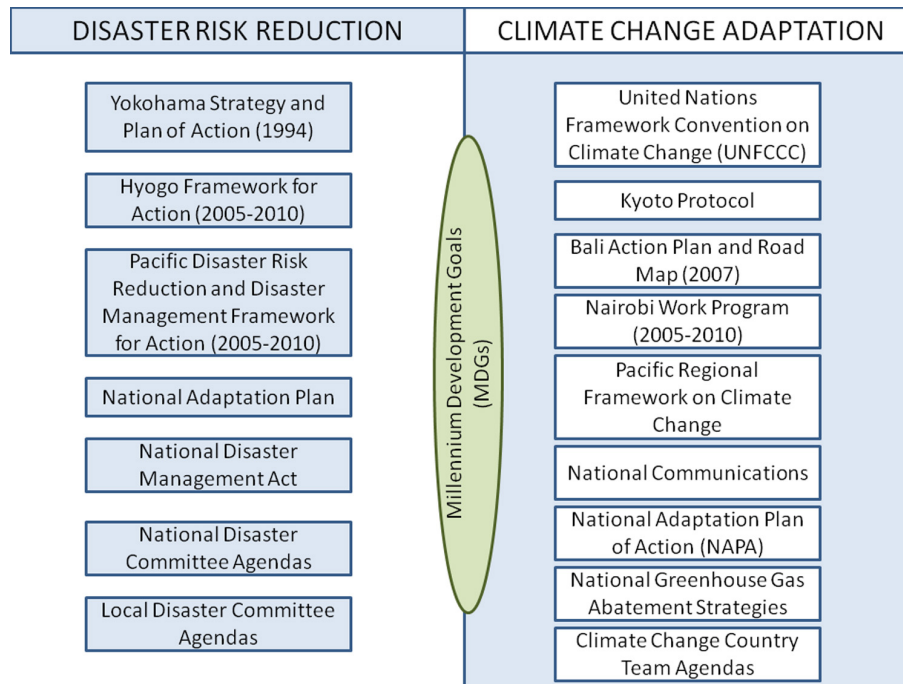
DISASTER RISK REDUCTION

Yokohama Strategy and Plan of Action (1994)

Hyogo Framework for Action (2005-2010)

Pacific Disaster Risk Reduction and Disaster Management Framework for Action (2005-2010)

National Adaptation Plan

National Disaster Management Act

National Disaster Committee Agendas

Local Disaster Committee Agendas

Millennium Development Goals (MDGs)

CLIMATE CHANGE ADAPTATION

United Nations Framework Convention on Climate Change (UNFCCC)

Kyoto Protocol

Bali Action Plan and Road Map (2007)

Nairobi Work Program (2005-2010)

Pacific Regional Framework on Climate Change

National Communications

National Adaptation Plan of Action (NAPA)

National Greenhouse Gas Abatement Strategies

Climate Change Country Team Agendas